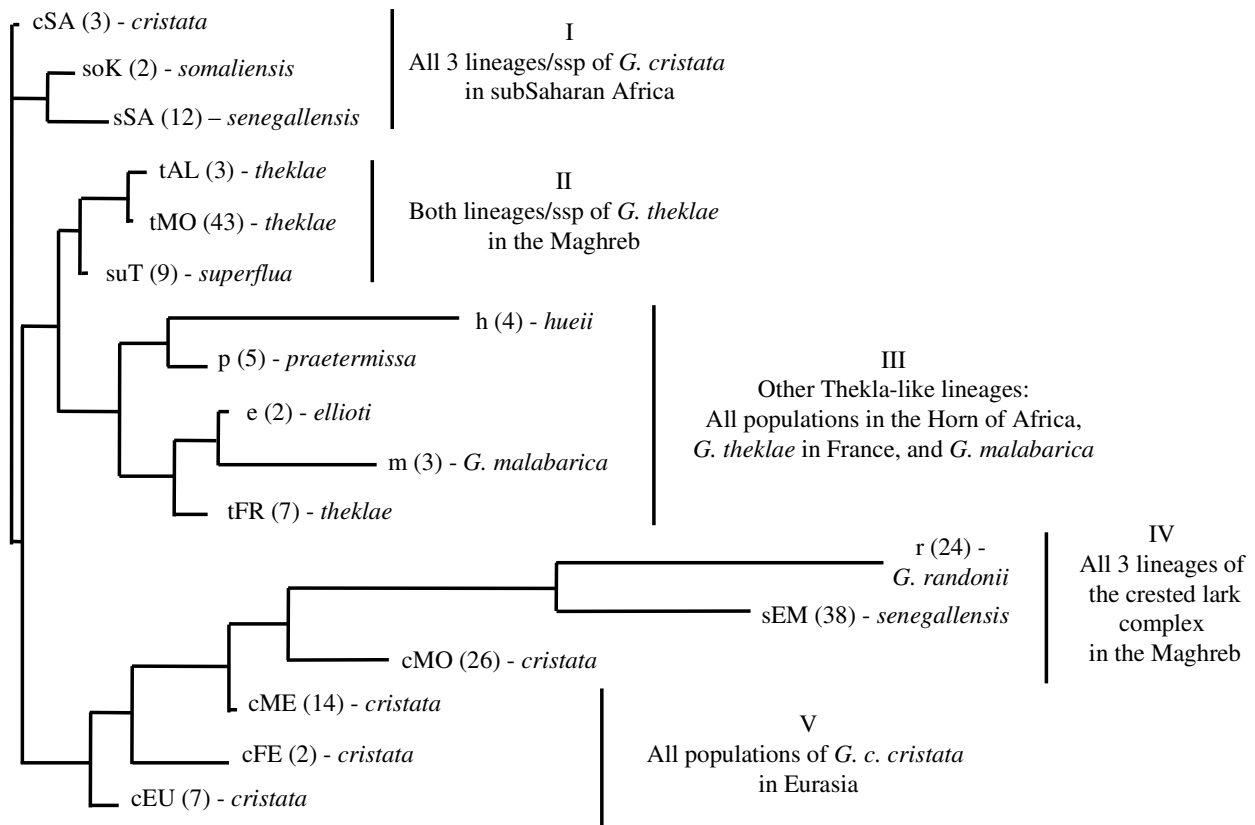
cSA (3) - *cristata*

soK (2) - *somaliensis*

sSA (12) – *senegallensis*

I
All 3 lineages/ssp of *G. cristata* in subSaharan Africa

tAL (3) - *theklae*

tMO (43) - *theklae*

suT (9) - *superflua*

II
Both lineages/ssp of *G. theklae* in the Maghreb

h (4) - *hueii*

p (5) - *praetermissa*

e (2) - *ellioti*

m (3) - *G. malabarica*

tFR (7) - *theklae*

III
Other Thekla-like lineages:
All populations in the Horn of Africa, *G. theklae* in France, and *G. malabarica*

r (24) - *G. randonii*

sEM (38) - *senegallensis*

cMO (26) - *cristata*

IV
All 3 lineages of the crested lark complex in the Maghreb

cME (14) - *cristata*

cFE (2) - *cristata*

cEU (7) - *cristata*

V
All populations of *G. c. cristata* in Eurasia